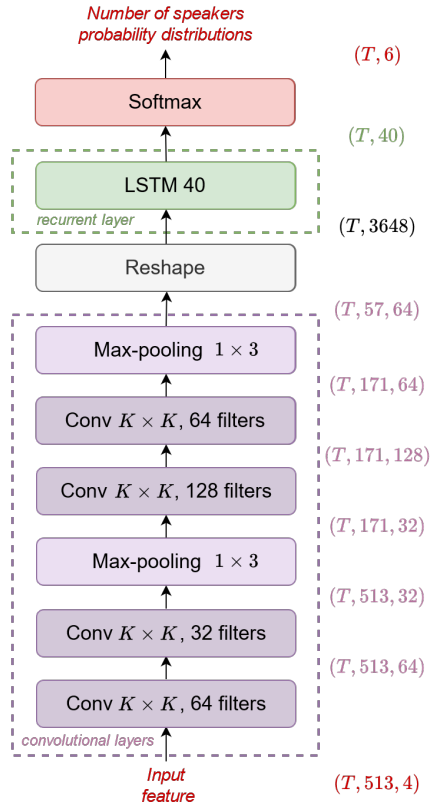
Number of speakers probability distributions

$(T, 6)$

Softmax

$(T, 40)$

LSTM 40

recurrent layer

$(T, 3648)$

Reshape

$(T, 57, 64)$

Max-pooling $1 \times 3$

$(T, 171, 64)$

Conv $K \times K$, 64 filters

$(T, 171, 128)$

Conv $K \times K$, 128 filters

$(T, 171, 32)$

Max-pooling $1 \times 3$

$(T, 513, 32)$

Conv $K \times K$, 32 filters

$(T, 513, 64)$

Conv $K \times K$, 64 filters

convolutional layers

Input feature

$(T, 513, 4)$